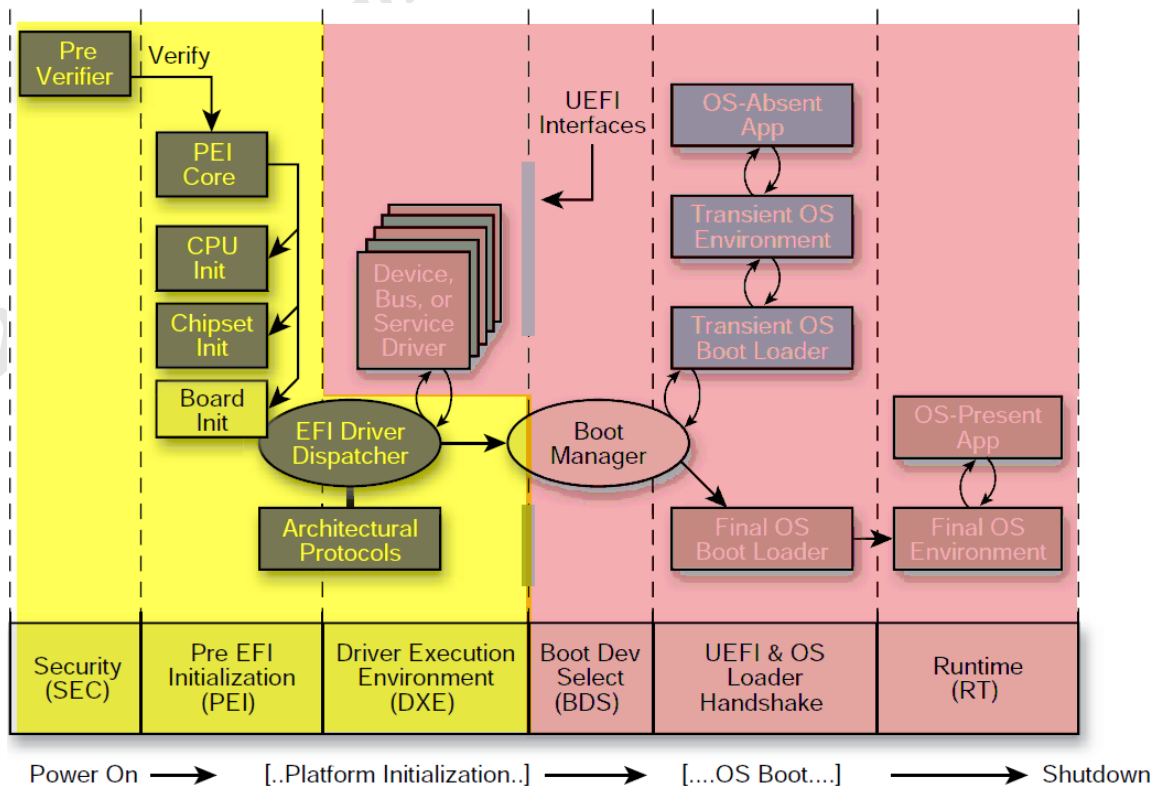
Pre Verifier

Verify

PEI Core

CPU Init

Chipset Init

Board Init

EFI Driver Dispatcher

Architectural Protocols

Device, Bus, or Service Driver

UEFI Interfaces

Boot Manager

OS-Absent App

Transient OS Environment

Transient OS Boot Loader

Final OS Boot Loader

OS-Present App

Final OS Environment

| Security (SEC) | Pre EFI Initialization (PEI) | Driver Execution Environment (DXE) | Boot Dev Select (BDS) | UEFI & OS Loader Handshake | Runtime (RT) |
|---|---|---|---|---|---|

Power On → [..Platform Initialization..] → [....OS Boot....] → Shutdown